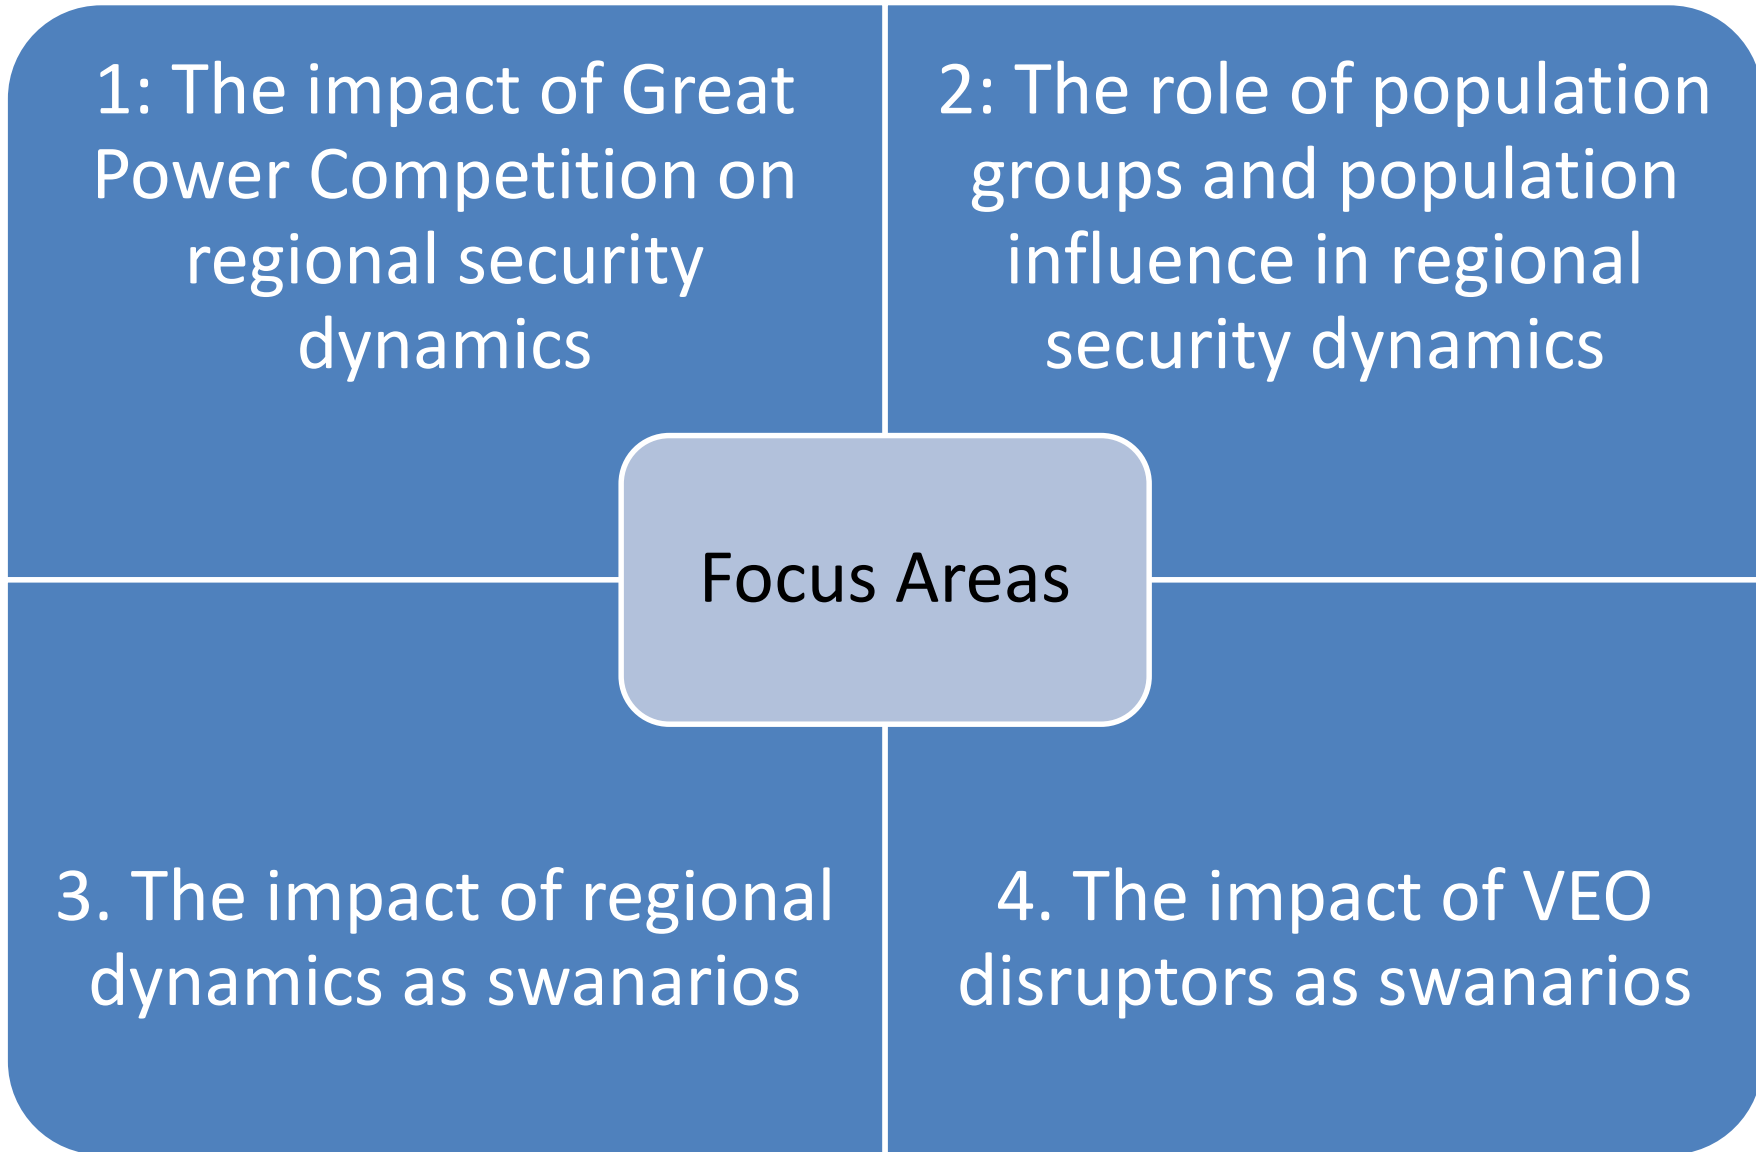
1: The impact of Great Power Competition on regional security dynamics

2: The role of population groups and population influence in regional security dynamics

Focus Areas

3. The impact of regional dynamics as swanarios

4. The impact of VEO disruptors as swanarios